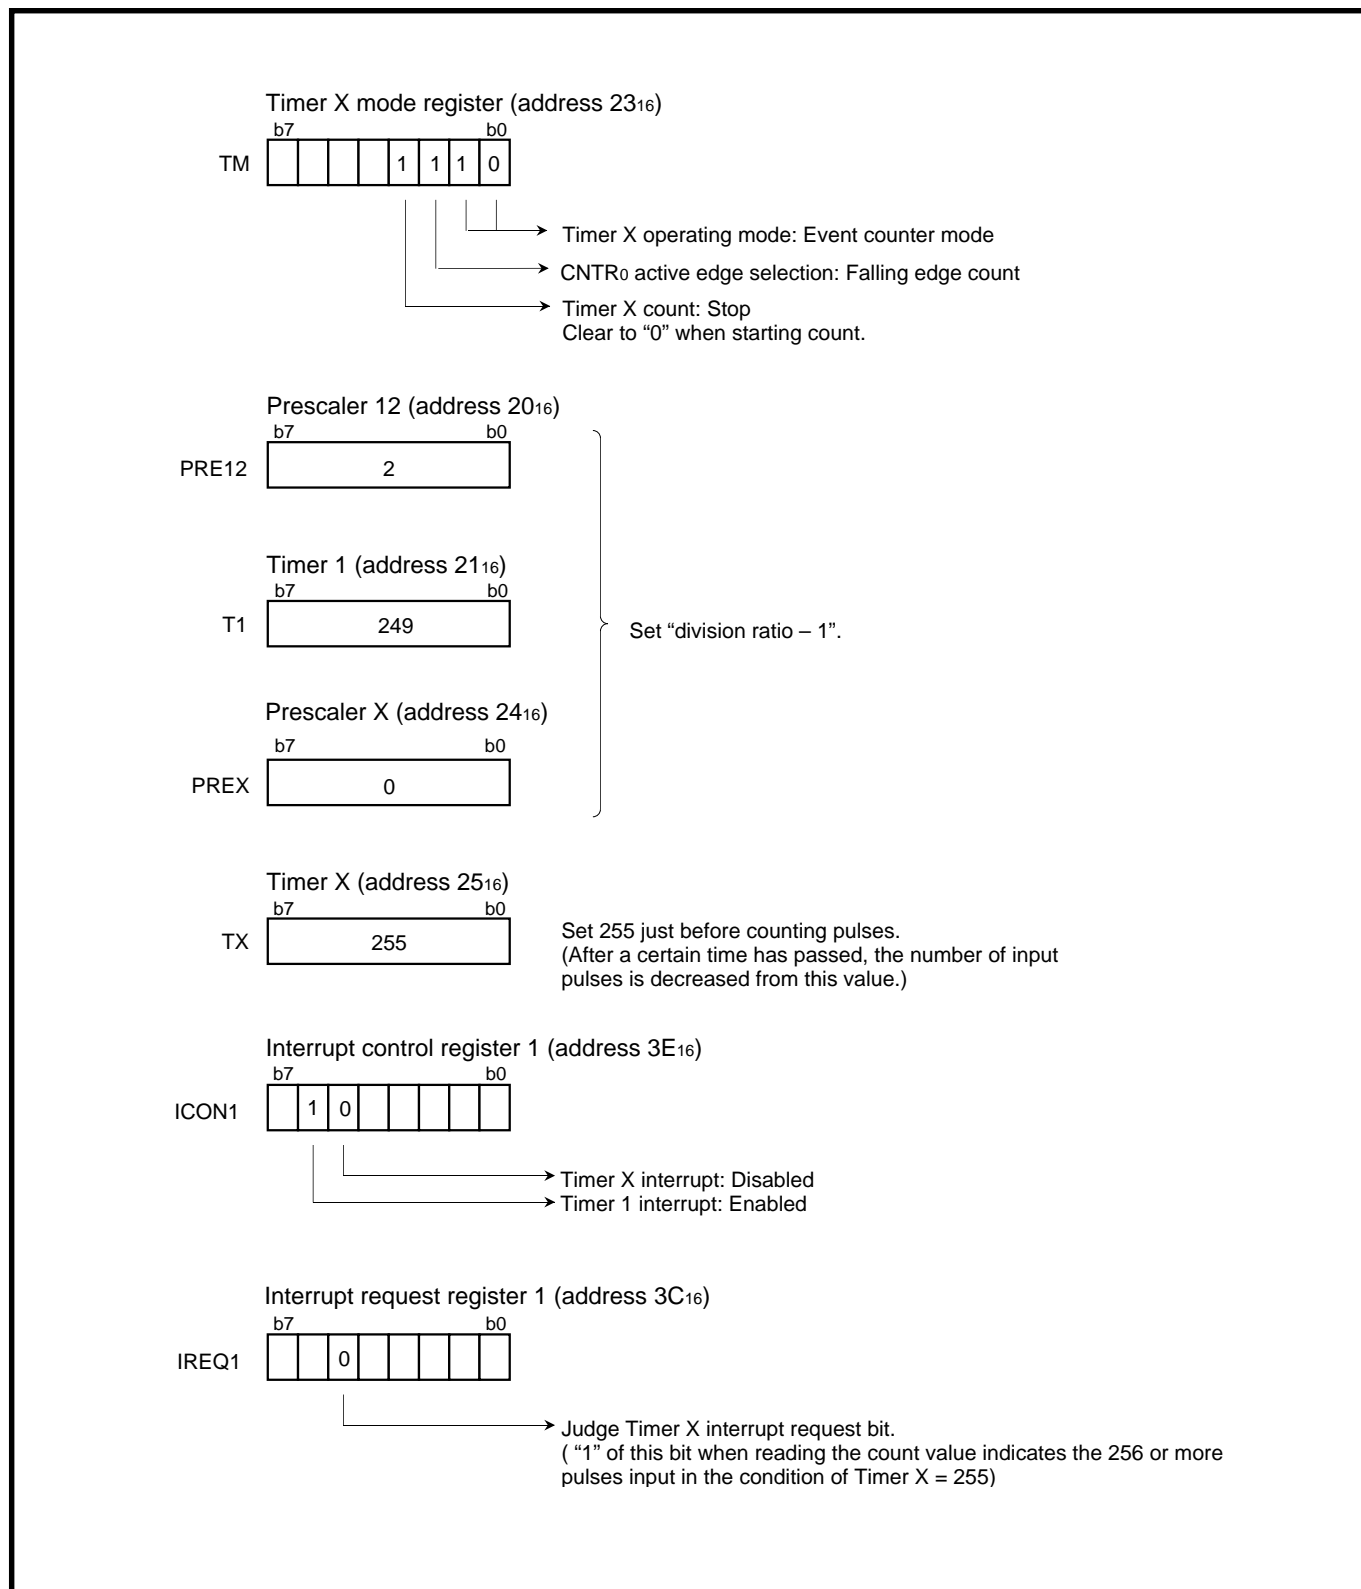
Timer X mode register (address $23_{16}$)
b7 b0
TM
| | | | | 1 | 1 | 1 | 0 |
|---|---|---|---|---|---|---|---|

Timer X operating mode: Event counter mode
$CNTR_0$ active edge selection: Falling edge count
Timer X count: Stop
Clear to “0” when starting count.

Prescaler 12 (address $20_{16}$)
b7 b0
PRE12 2

Timer 1 (address $21_{16}$)
b7 b0
T1 249

Set “division ratio – 1”.

Prescaler X (address $24_{16}$)
b7 b0
PREX 0

Timer X (address $25_{16}$)
b7 b0
TX 255

Set 255 just before counting pulses.
(After a certain time has passed, the number of input pulses is decreased from this value.)

Interrupt control register 1 (address $3E_{16}$)
b7 b0
ICON1
| | 1 | 0 | | | | | |
|---|---|---|---|---|---|---|---|

Timer X interrupt: Disabled
Timer 1 interrupt: Enabled

Interrupt request register 1 (address $3C_{16}$)
b7 b0
IREQ1
| | | 0 | | | | | |
|---|---|---|---|---|---|---|---|

Judge Timer X interrupt request bit.
( “1” of this bit when reading the count value indicates the 256 or more pulses input in the condition of Timer X = 255)